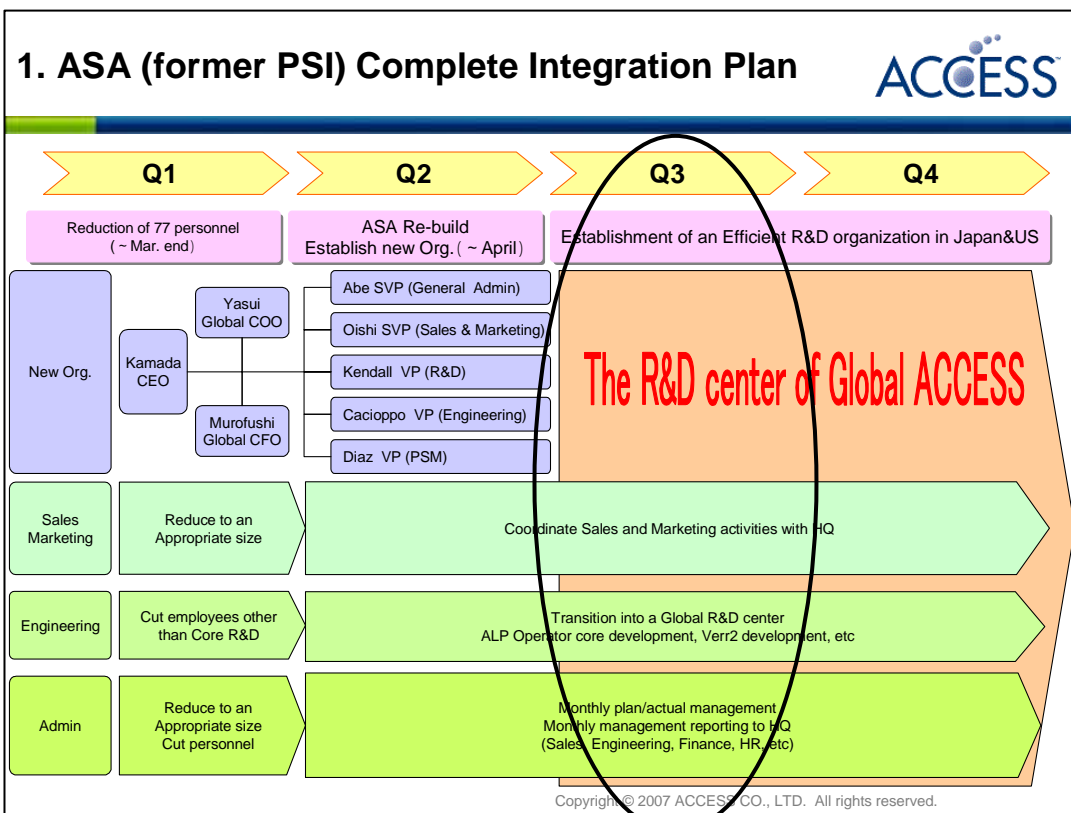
1. ASA (former PSI) Complete Integration Plan

ACCESS

Q1

Q2

Q3

Q4

Reduction of 77 personnel (～Mar. end)

ASA Re-build
Establish new Org.(～April)

Establishment of an Efficient R&D organization in Japan&US

New Org.

Kamada CEO

Yasui Global COO

Murofushi Global CFO

Abe SVP (General Admin)

Oishi SVP (Sales & Marketing)

Kendall VP (R&D)

Cacioppo VP (Engineering)

Diaz VP (PSM)

The R&D center of Global ACCESS

Sales Marketing

Reduce to an Appropriate size

Coordinate Sales and Marketing activities with HQ

Engineering

Cut employees other than Core R&D

Transition into a Global R&D center
ALP Operator core development, Verr2 development, etc

Admin

Reduce to an Appropriate size
Cut personnel

Monthly plan/actual management
Monthly management reporting to HQ
(Sales, Engineering, Finance, HR, etc)

Copyright © 2007 ACCESS CO., LTD. All rights reserved.